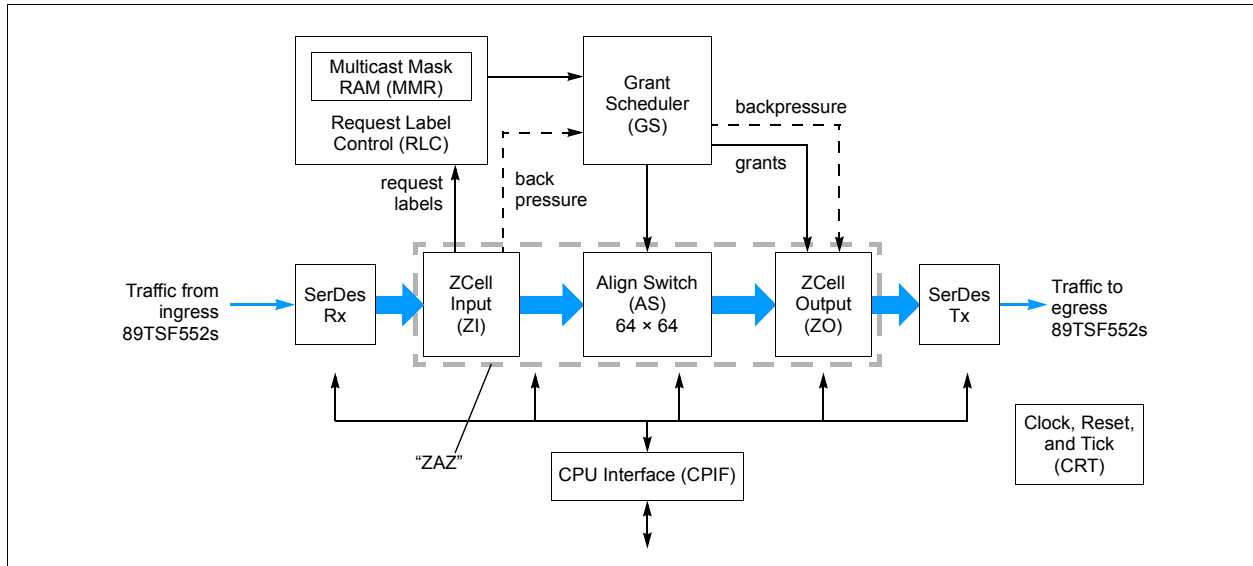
Multicast Mask RAM (MMR)

Request Label Control (RLC)

Grant Scheduler (GS)

backpressure

grants

request labels

back pressure

Traffic from ingress 89TSF552s

SerDes Rx

ZCell Input (ZI)

Align Switch (AS) 64 × 64

ZCell Output (ZO)

SerDes Tx

Traffic to egress 89TSF552s

"ZAZ"

CPU Interface (CPIF)

Clock, Reset, and Tick (CRT)